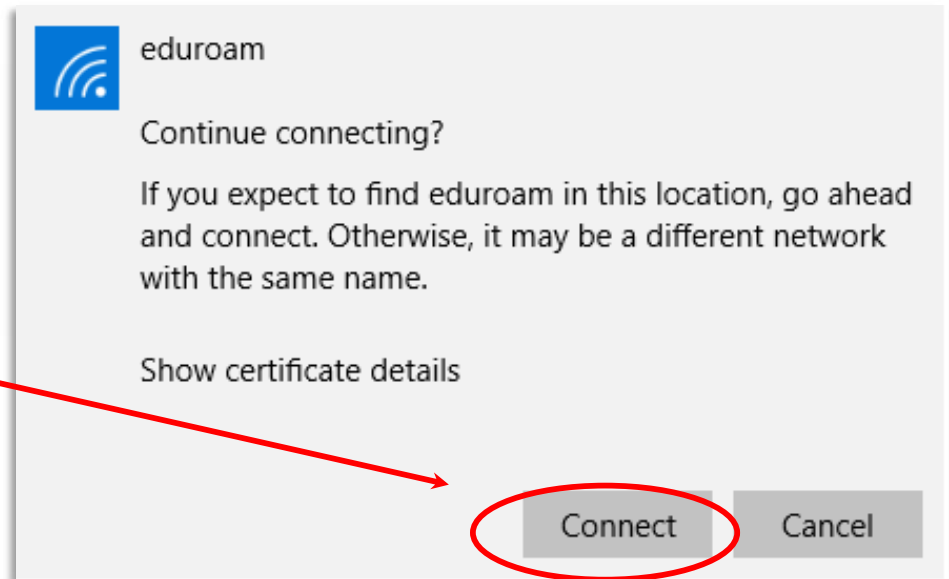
eduroam

Continue connecting?

If you expect to find eduroam in this location, go ahead and connect. Otherwise, it may be a different network with the same name.

Show certificate details

Connect

Cancel